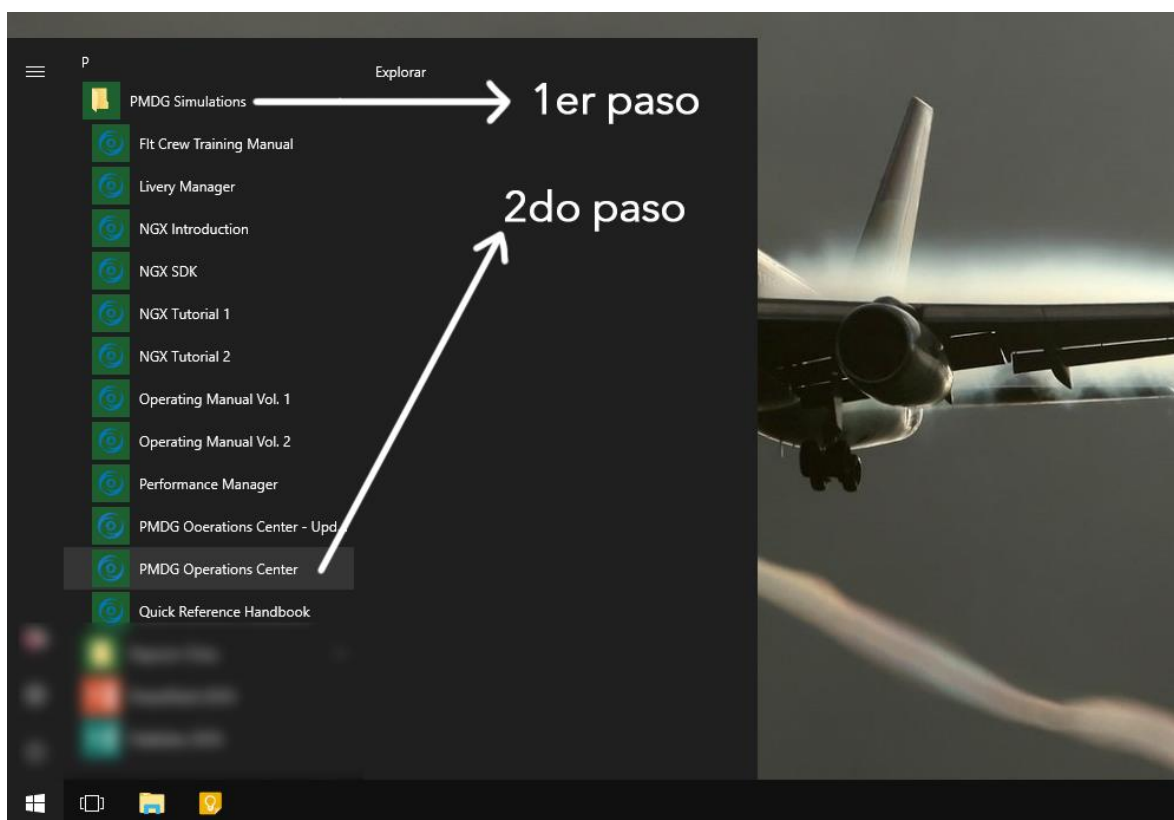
P
Explorar
PMDG Simulations
1er paso
Flt Crew Training Manual
Livery Manager
2do paso
NGX Introduction
NGX SDK
NGX Tutorial 1
NGX Tutorial 2
Operating Manual Vol. 1
Operating Manual Vol. 2
Performance Manager
PMDG Ooerations Center - Upd
PMDG Operations Center
Quick Reference Handbook
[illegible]
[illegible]
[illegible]